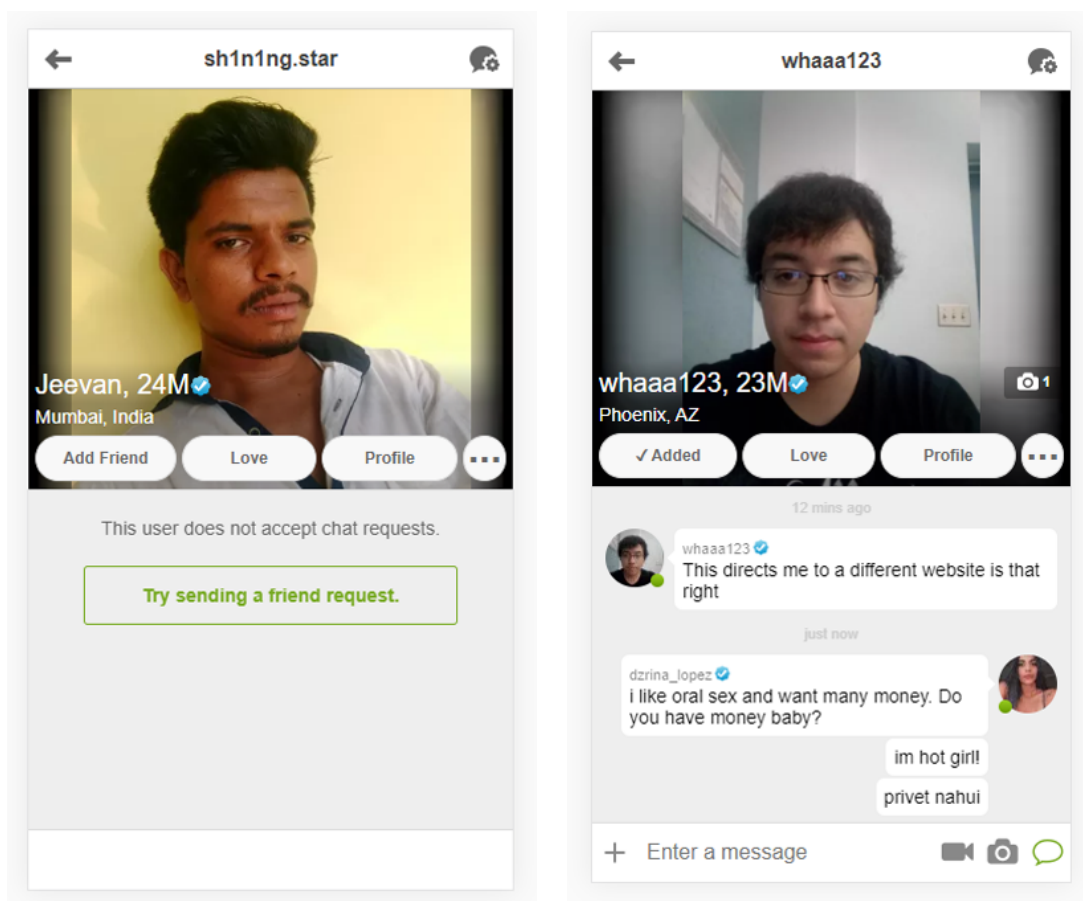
sh1n1ng.star

Jeevan, 24M

Mumbai, India

Add Friend

Love

Profile

This user does not accept chat requests.

Try sending a friend request.

whaaa123

whaaa123, 23M

Phoenix, AZ

1

✓ Added

Love

Profile

12 mins ago

whaaa123

This directs me to a different website is that right

just now

dzrina_lopez

i like oral sex and want many money. Do you have money baby?

im hot girl!

privet nahui

Enter a message